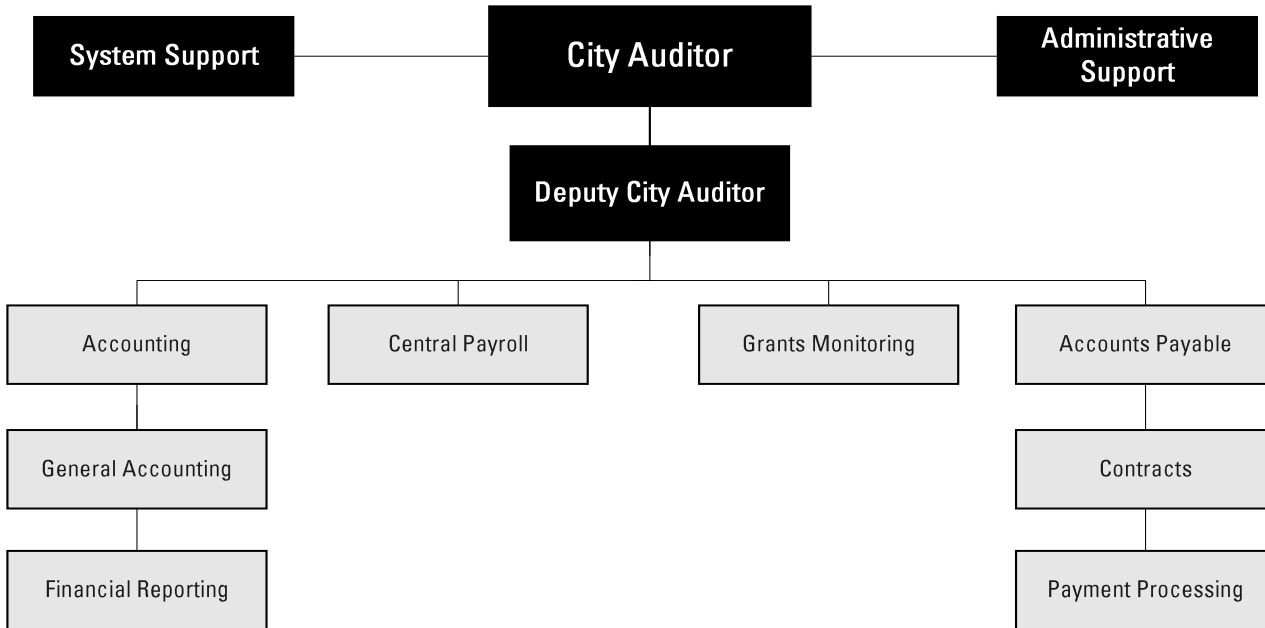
System Support

City Auditor

Administrative Support

Deputy City Auditor

Accounting

General Accounting

Financial Reporting

Central Payroll

Grants Monitoring

Accounts Payable

Contracts

Payment Processing